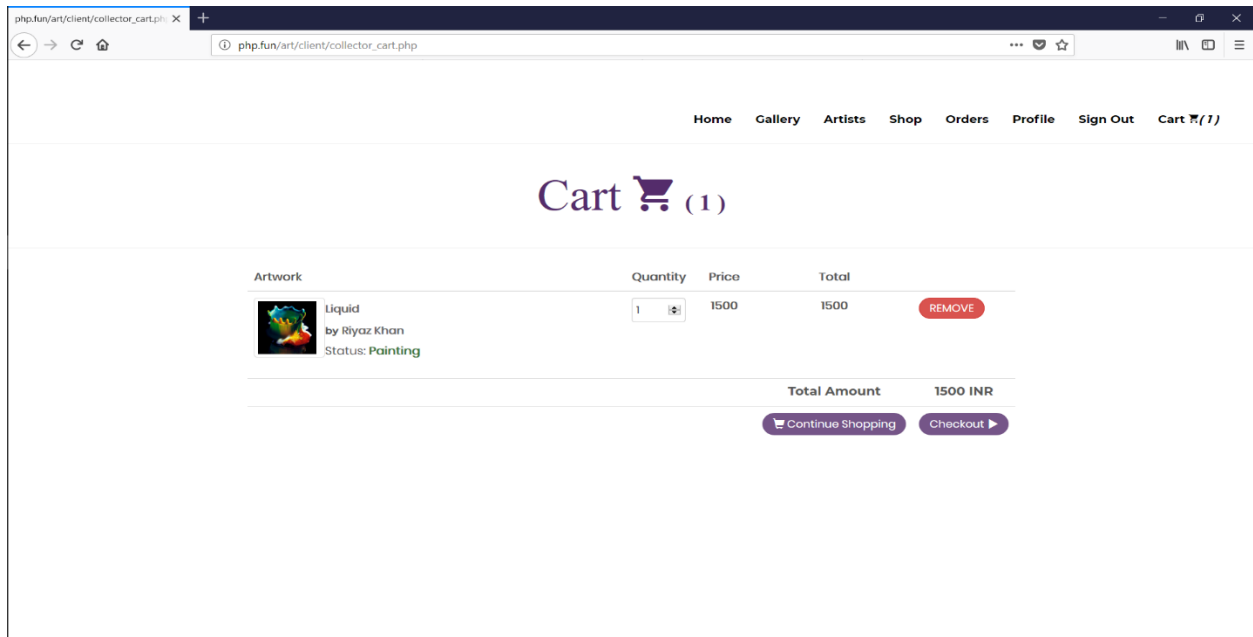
php.fun/art/client/collector_cart.ph

php.fun/art/client/collector_cart.php

Home Gallery Artists Shop Orders Profile Sign Out Cart (1)

Cart (1)

| Artwork | Quantity | Price | Total | |
|---|---|---|---|---|
| Liquid by Riyaz Khan Status: Painting | 1 | 1500 | 1500 | REMOVE |
| | | Total Amount | 1500 INR | |

Continue Shopping Checkout